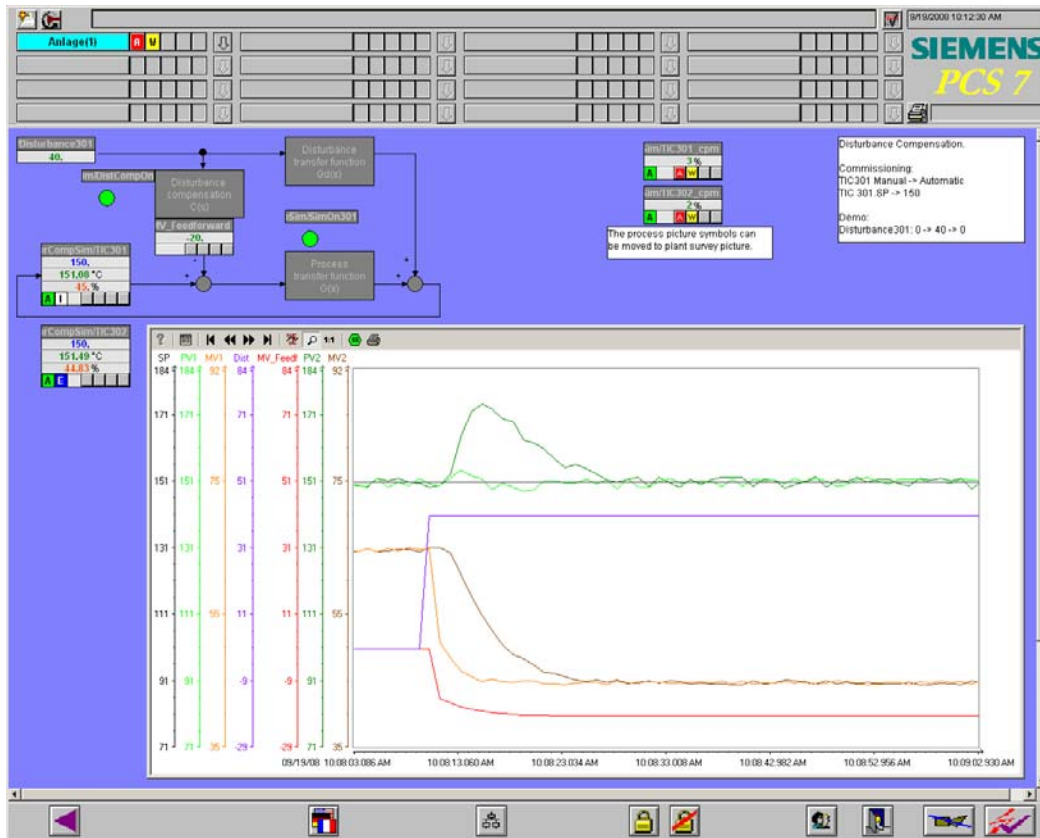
9/19/2000 10:12:30 AM

Anlage(1) A W

SIEMENS
PCS 7

Disturbance301
40.

im/DistCompOn

Disturbance compensation C(s)

Disturbance transfer function Gd(s)

fV_Feedforward
-20.

iSim/SimOn301

rCompSim/TIC301
150.
151.08 °C
45.%
A I

Process transfer function G(s)

im/TIC301_cpm
3 %
A A W

im/TIC302_cpm
2 %
A A W

The process picture symbols can be moved to plant survey picture.

Disturbance Compensation.

Commissioning:
TIC301 Manual -> Automatic
TIC 301.SP -> 150

Demo:
Disturbance301: 0 -> 40 -> 0

rCompSim/TIC302
150.
151.49 °C
44.83 %
A E

? 1:1

| SP | PV1 | MV1 | Dist | MV_Feedf | PV2 | MV2 |
|---|---|---|---|---|---|---|
| 184 | 184 | 92 | 84 | 84 | 184 | 92 |
| 171 | 171 | | 71 | 71 | 171 | |
| 151 | 151 | 75 | 51 | 51 | 151 | 75 |
| 131 | 131 | | 31 | 31 | 131 | |
| 111 | 111 | 55 | 11 | 11 | 111 | 55 |
| 91 | 91 | | -9 | -9 | 91 | |
| 71 | 71 | 35 | -29 | -29 | 71 | 35 |

09/19/08 10:08:03.086 AM 10:08:13.060 AM 10:08:23.034 AM 10:08:33.008 AM 10:08:42.982 AM 10:08:52.956 AM 10:09:02.930 AM